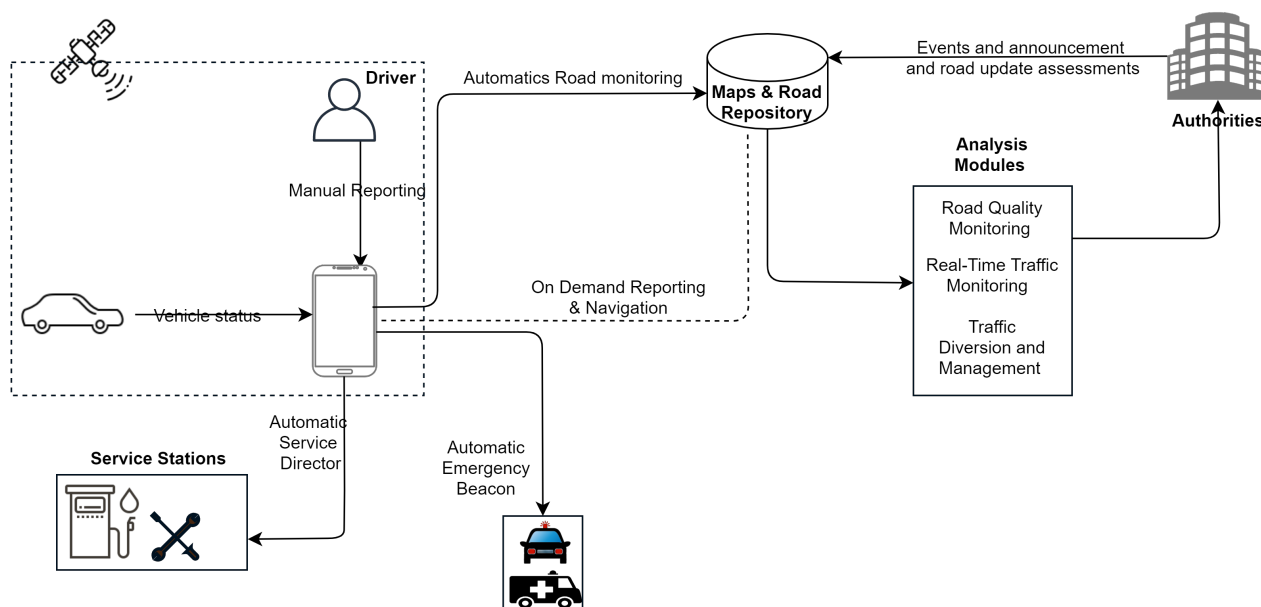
Driver

Automatics Road monitoring

Maps & Road Repository

Events and announcement and road update assessments

Authorities

Manual Reporting

Analysis Modules

Road Quality Monitoring

Real-Time Traffic Monitoring

Traffic Diversion and Management

Vehicle status

On Demand Reporting & Navigation

Automatic Service Director

Automatic Emergency Beacon

Service Stations